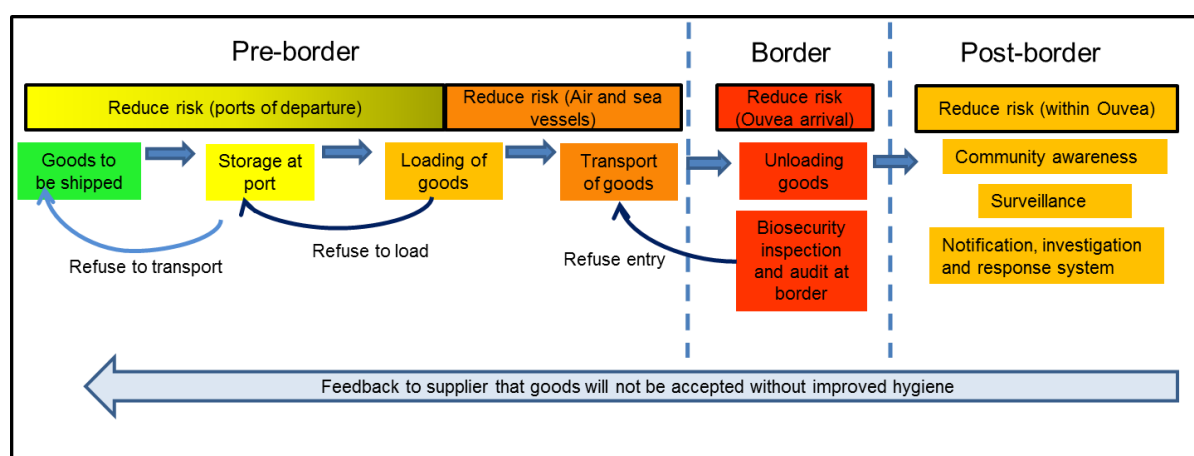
Pre-border

Border

Post-border

Reduce risk (ports of departure)

Reduce risk (Air and sea vessels)

Reduce risk (Ouvea arrival)

Reduce risk (within Ouvea)

Goods to be shipped

Storage at port

Loading of goods

Transport of goods

Unloading goods

Community awareness

Surveillance

Notification, investigation and response system

Biosecurity inspection and audit at border

Refuse to transport

Refuse to load

Refuse entry

Feedback to supplier that goods will not be accepted without improved hygiene